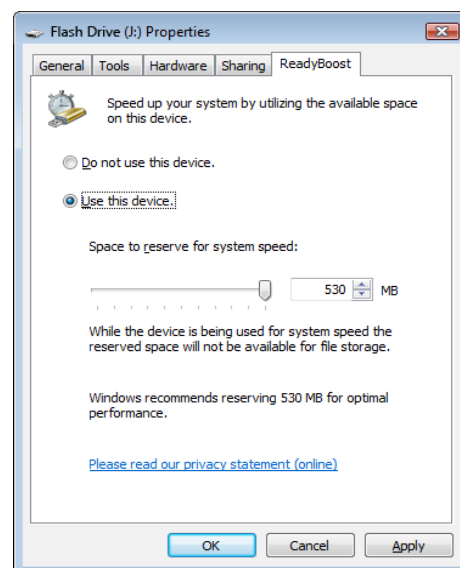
Flash Drive (J:) Properties

General | Tools | Hardware | Sharing | ReadyBoost

Speed up your system by utilizing the available space on this device.

Do not use this device.

Use this device.

Space to reserve for system speed:

530 MB

While the device is being used for system speed the reserved space will not be available for file storage.

Windows recommends reserving 530 MB for optimal performance.

Please read our privacy statement (online)

OK | Cancel | Apply